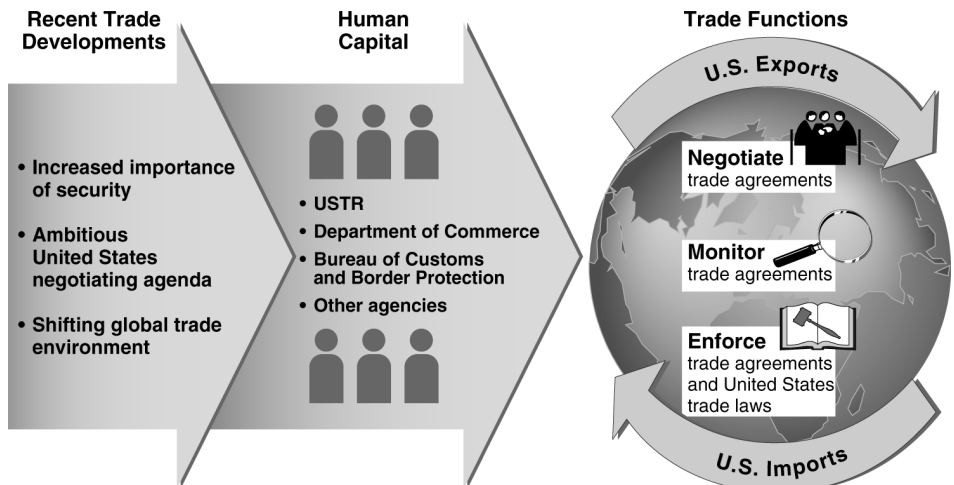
Recent Trade Developments

• Increased importance of security

• Ambitious United States negotiating agenda

• Shifting global trade environment

Human Capital

• USTR
• Department of Commerce
• Bureau of Customs and Border Protection
• Other agencies

Trade Functions

U.S. Exports

Negotiate
trade agreements

Monitor
trade agreements

Enforce
trade agreements and United States trade laws

U.S. Imports